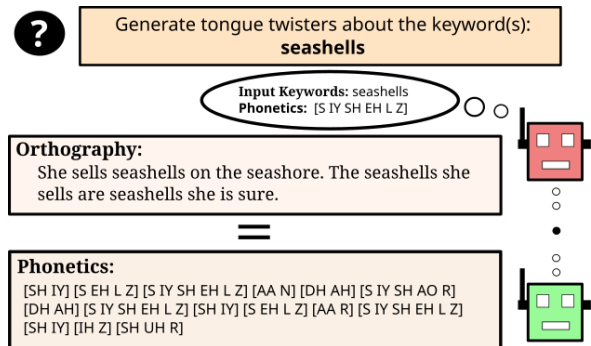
?

Generate tongue twisters about the keyword(s):
seashells

Input Keywords: seashells
Phonetics: [S IY SH EH L Z]

Orthography:
She sells seashells on the seashore. The seashells she sells are seashells she is sure.

=

Phonetics:
[SH IY] [S EH L Z] [S IY SH EH L Z] [AA N] [DH AH] [S IY SH AO R] [DH AH] [S IY SH EH L Z] [SH IY] [S EH L Z] [AA R] [S IY SH EH L Z] [SH IY] [IH Z] [SH UH R]